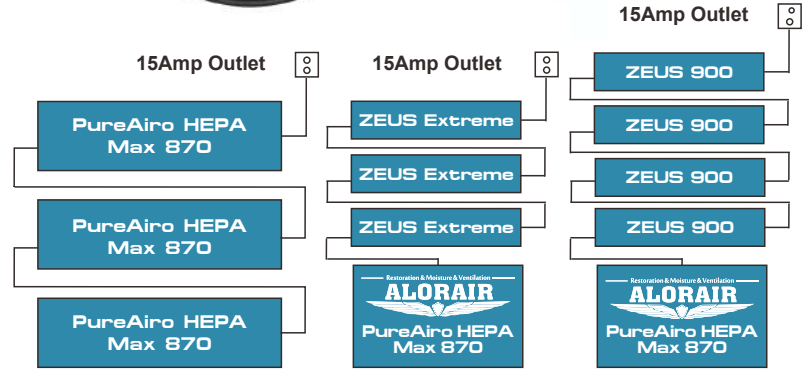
15Amp Outlet

PureAiro HEPA Max 870

PureAiro HEPA Max 870

PureAiro HEPA Max 870

15Amp Outlet

ZEUS Extreme

ZEUS Extreme

ZEUS Extreme

Restoration & Moisture & Ventilation
ALORAIR
PureAiro HEPA Max 870

15Amp Outlet

ZEUS 900

ZEUS 900

ZEUS 900

ZEUS 900

Restoration & Moisture & Ventilation
ALORAIR
PureAiro HEPA Max 870